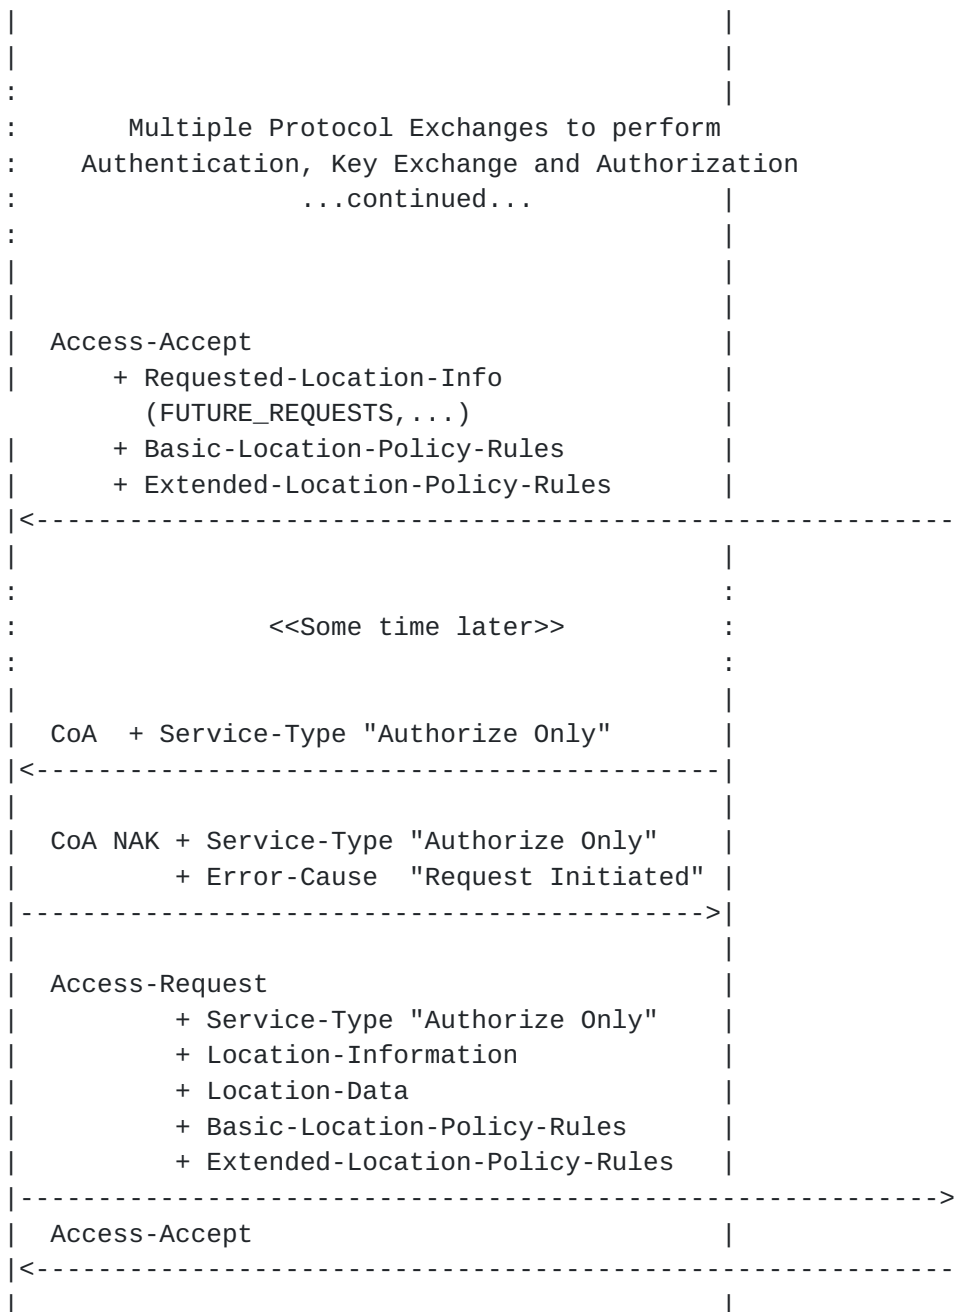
Multiple Protocol Exchanges to perform
Authentication, Key Exchange and Authorization
...continued...

Access-Accept
+ Requested-Location-Info
(FUTURE_REQUESTS,...)
+ Basic-Location-Policy-Rules
+ Extended-Location-Policy-Rules

<<Some time later>>

CoA + Service-Type "Authorize Only"

CoA NAK + Service-Type "Authorize Only"
+ Error-Cause "Request Initiated"

Access-Request
+ Service-Type "Authorize Only"
+ Location-Information
+ Location-Data
+ Basic-Location-Policy-Rules
+ Extended-Location-Policy-Rules

Access-Accept